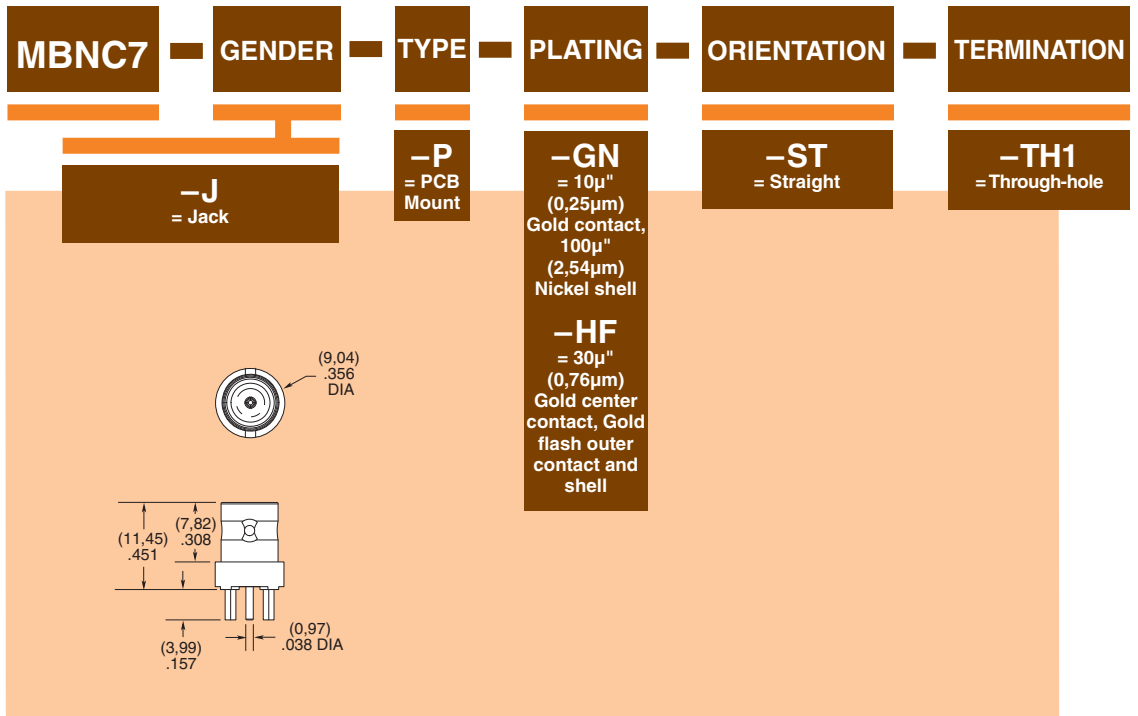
MBNC7 – GENDER – TYPE – PLATING – ORIENTATION – TERMINATION

–J
= Jack

–P
= PCB Mount

–GN
= 10µ" (0,25µm) Gold contact, 100µ" (2,54µm) Nickel shell

–HF
= 30µ" (0,76µm) Gold center contact, Gold flash outer contact and shell

–ST
= Straight

–TH1
= Through-hole

(9,04)
.356
DIA

(11,45)
.451

(7,82)
.308

(3,99)
.157

(0,97)
.038 DIA